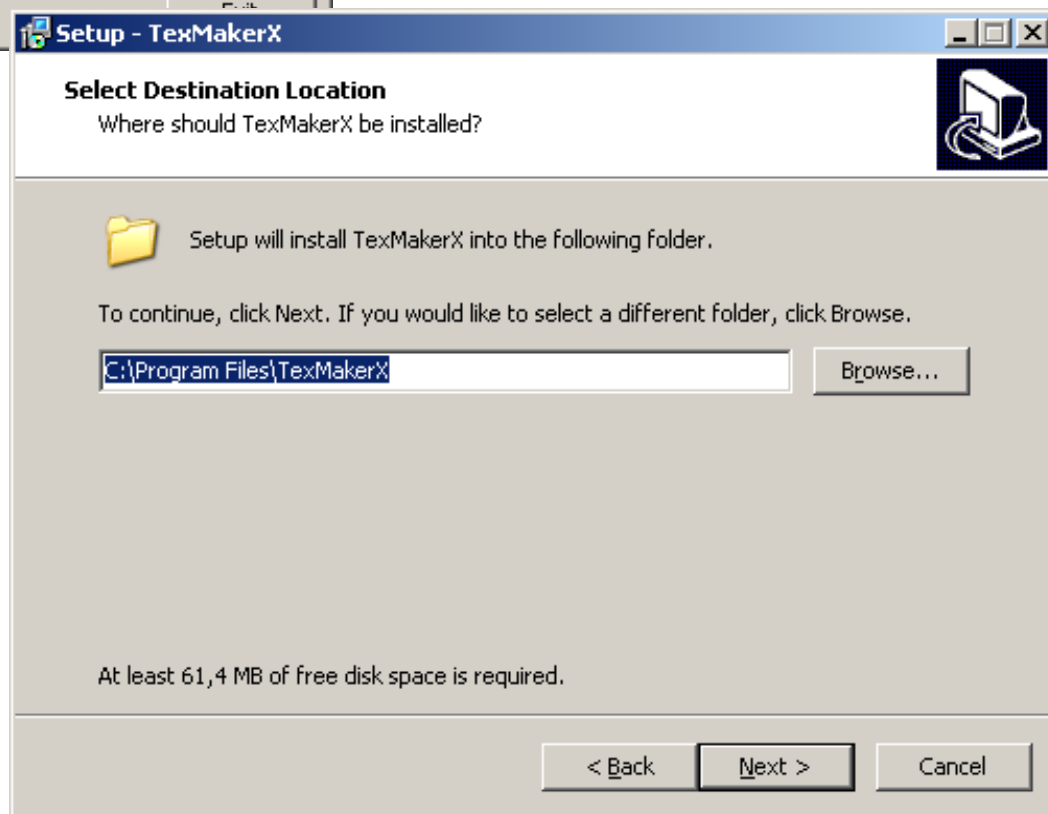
Setup - TexMakerX

Select Destination Location
Where should TexMakerX be installed?

Setup will install TexMakerX into the following folder.

To continue, click Next. If you would like to select a different folder, click Browse.

C:\Program Files\TexMakerX

Browse...

At least 61,4 MB of free disk space is required.

< Back

Next >

Cancel